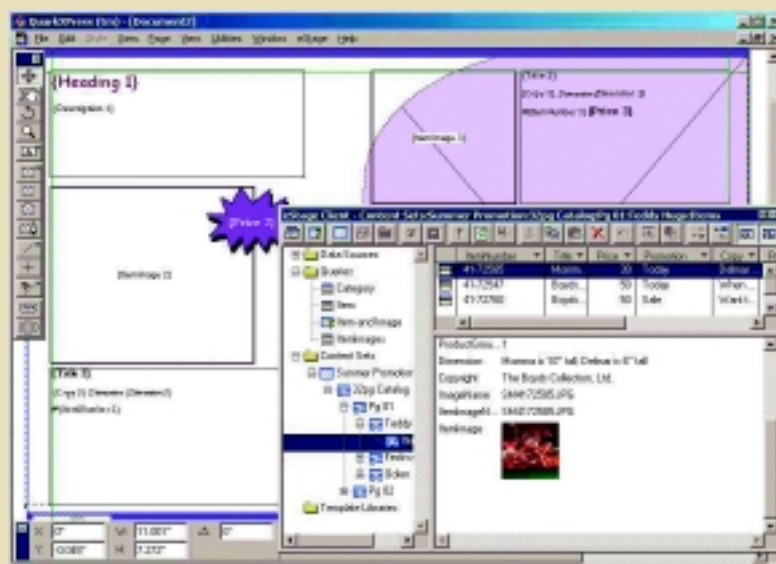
QuarkXPress [Irs] - [Document2]
File Edit Style Item Page View Utilities Window eStage Help

{Heading 1}
{Description 1}

{Title 2}
{Copy 2} Dimension {Dimension 2}
#{ItemNumber 2} {Price 2}

{ItemImage 1}

{Price 2}

{ItemImage 2}

{Title 3}
{Copy 3} Dimension {Dimension 3}
#{ItemNumber 3}

eStage Client - Content Sets\Summer Promotion\32pg Catalog\Pg 01\Teddy Huge\Items

Data Sources
Queries
Category
Item
Item and Image
ItemImages
Content Sets
Summer Promotion
32pg Catalog
Pg 01
Teddy
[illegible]
Teddies
Bicker
Pg 02
Template Libraries

| ItemNumber | Title | Price | Promotion | Copy |
|---|---|---|---|---|
| 41-72585 | Mom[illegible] | 30 | Today | Deliver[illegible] |
| 41-72547 | Boots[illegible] | 50 | Today | When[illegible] |
| 41-72780 | Boyds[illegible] | 50 | Sale | Want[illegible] |

ProductGrou... 1
Dimension: Momma is "10" tall Deline is 8" tall
Copyright: The Boyds Collection, Ltd.
ImageName: SM4172585.JPG
ItemImageN... SM4172585.JPG
ItemImage

X: 0" W: 11.001" 0°
Y: 0.083" H: 1.272"